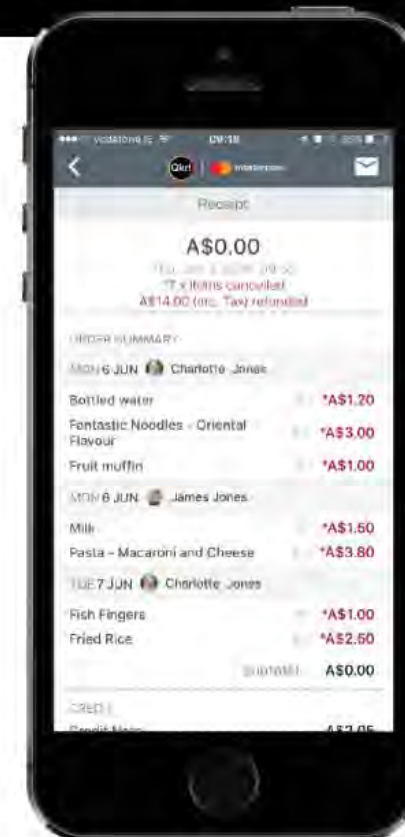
vodafone AU 09:18 85%

Qkr! | mastercard

Receipt

A$0.00

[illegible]

*7 x items cancelled

A$14.00 (inc. Tax) refunded

ORDER SUMMARY

MON 6 JUN Charlotte Jones

Bottled water *A$1.20

Fantastic Noodles - Oriental Flavour *A$3.00

Fruit muffin *A$1.00

MON 6 JUN James Jones

Milk *A$1.60

Pasta - Macaroni and Cheese *A$3.80

TUE 7 JUN Charlotte Jones

Fish Fingers *A$1.00

Fried Rice *A$2.50

SUBTOTAL A$0.00

CREDIT

Credit Note A$2.05